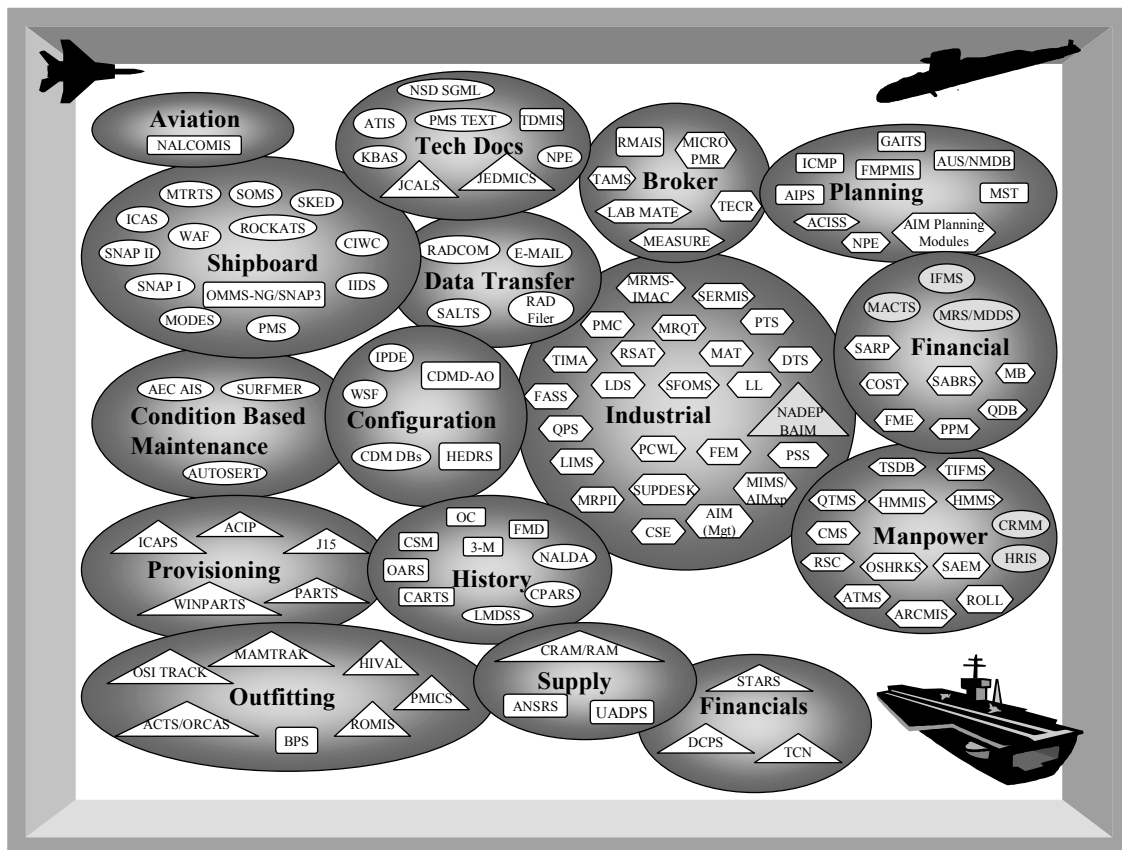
Aviation
NALCOMIS

NSD SGML
ATIS
PMS TEXT
TDMIS
KBAS
Tech Docs
NPE
JCALS
JEDMICS

RMAIS
MICRO PMR
TAMS
Broker
LAB MATE
TECR
MEASURE

GAITS
ICMP
FMPMIS
AUS/NMDB
AIPS
Planning
MST
ACISS
NPE
AIM Planning Modules

MTRTS
SOMS
SKED
ICAS
ROCKATS
WAF
CIWC
SNAP II
Shipboard
SNAP I
IIDS
OMMS-NG/SNAP3
MODES
PMS

RADCOM
E-MAIL
Data Transfer
SALTS
RAD Filer

MRMS-IMAC
SERMIS
PMC
MRQT
PTS
TIMA
RSAT
MAT
DTS
FASS
LDS
SFOMS
LL
Industrial
NADEP BAIM
QPS
PCWL
FEM
PSS
LIMS
MIMS/AIMxp
MRPII
SUPDESK
CSE
AIM (Mgt)

IFMS
MACTS
MRS/MDDS
SARP
Financial
COST
SABRS
MB
FME
PPM
QDB

AEC AIS
SURFMER
Condition Based Maintenance
AUTOSERT

IPDE
CDMD-AO
WSF
Configuration
CDM DBs
HEDRS

TSDB
TIFMS
QTMS
HMMIS
HMMS
CMS
Manpower
CRMM
HRIS
RSC
OSHRKS
SAEM
ATMS
ARCMIS
ROLL

ICAPS
ACIP
J15
Provisioning
WINPARTS
PARTS

OC
FMD
CSM
3-M
NALDA
OARS
History
CARTS
CPARS
LMDSS

OSI TRACK
MAMTRAK
HIVAL
Outfitting
PMICS
ACTS/ORCAS
ROMIS
BPS

CRAM/RAM
Supply
ANSRS
UADPS

STARS
Financials
DCPS
TCN